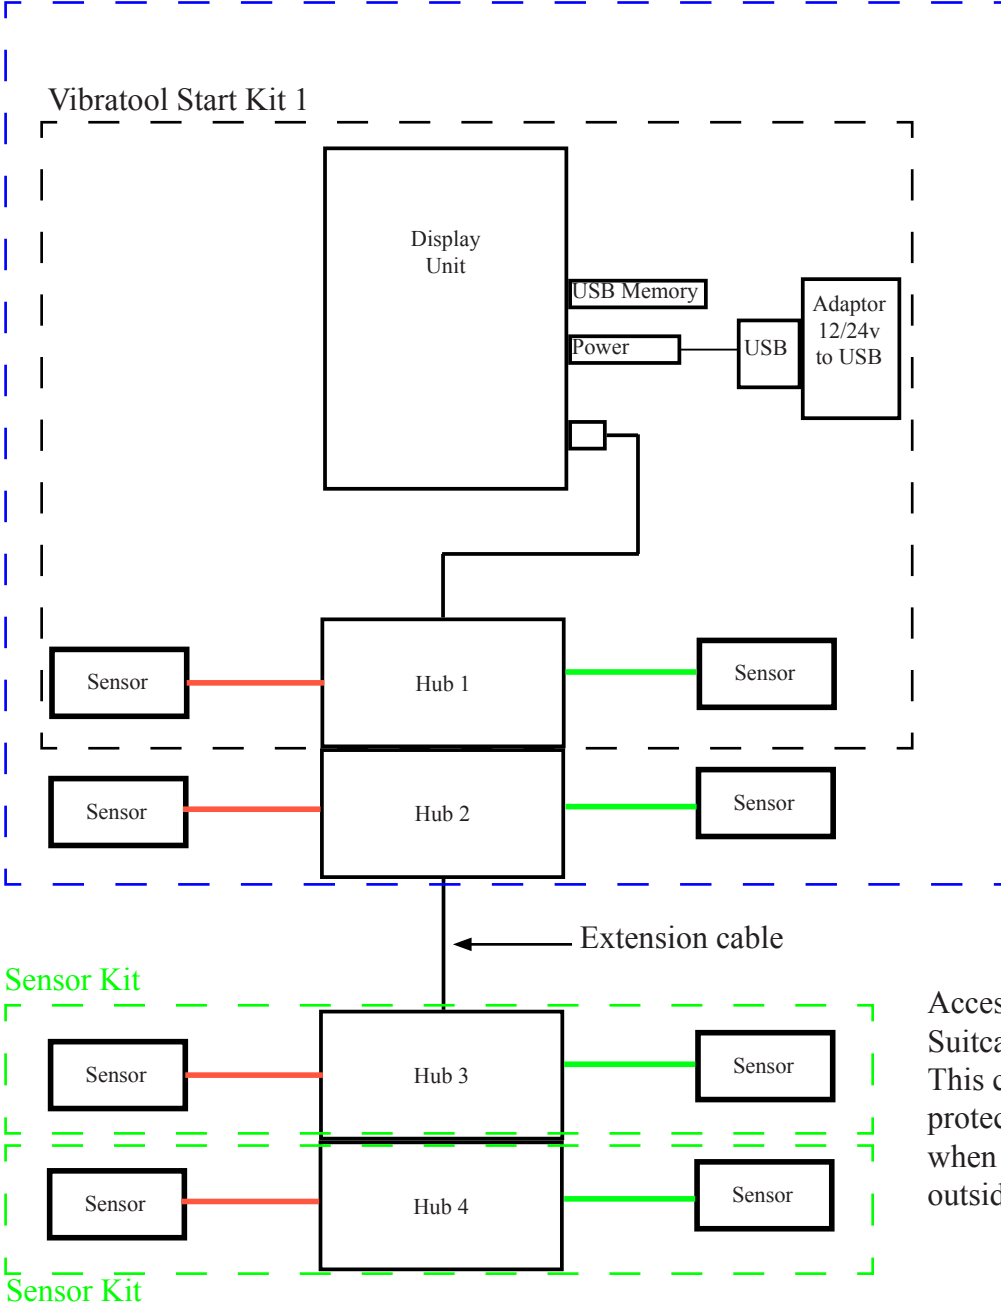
Vibratool Start Kit 1

Display Unit

USB Memory

Power

USB

Adaptor 12/24v to USB

Sensor

Hub 1

Sensor

Sensor

Hub 2

Sensor

Extension cable

Sensor Kit

Sensor

Hub 3

Sensor

Sensor

Hub 4

Sensor

Sensor Kit

Acces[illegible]
Suitca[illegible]
This c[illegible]
protec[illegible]
when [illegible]
outsid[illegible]